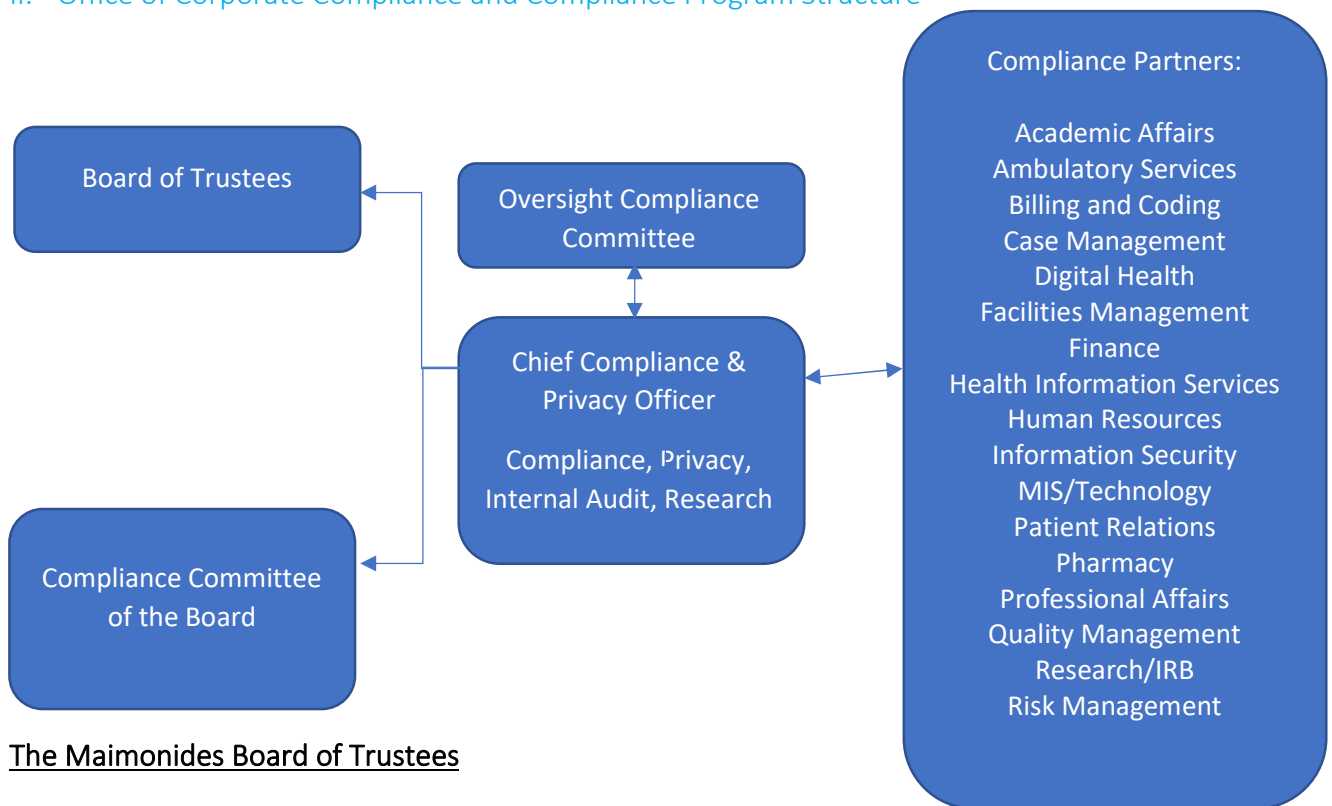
II. Office of Corporate Compliance and Compliance Program Structure

Board of Trustees

Oversight Compliance Committee

Chief Compliance & Privacy Officer

Compliance, Privacy, Internal Audit, Research

Compliance Committee of the Board

Compliance Partners:

Academic Affairs
Ambulatory Services
Billing and Coding
Case Management
Digital Health
Facilities Management
Finance
Health Information Services
Human Resources
Information Security
MIS/Technology
Patient Relations
Pharmacy
Professional Affairs
Quality Management
Research/IRB
Risk Management

The Maimonides Board of Trustees